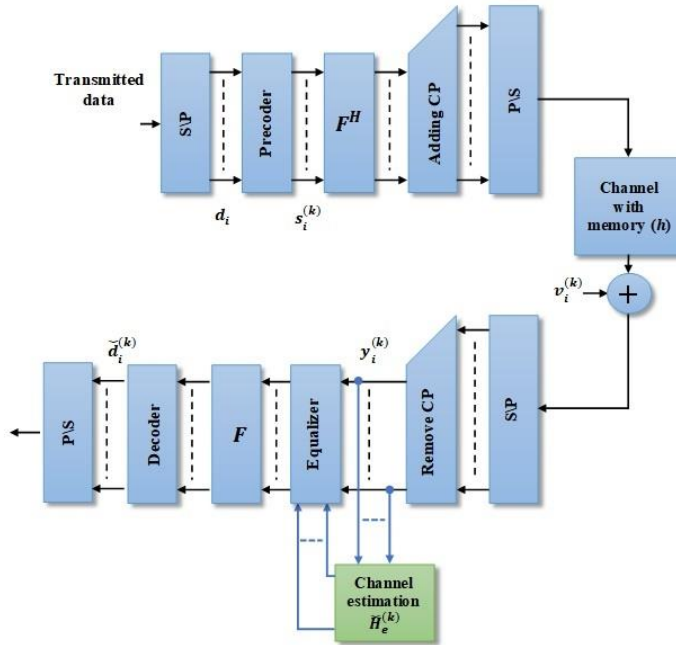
Transmitted data

S\P

Precoder

$F^H$

Adding CP

P\S

$d_i$

$s_i^{(k)}$

Channel with memory ($h$)

$v_i^{(k)}$

+

$\tilde{d}_i^{(k)}$

$y_i^{(k)}$

P\S

Decoder

$F$

Equalizer

Remove CP

S\P

Channel estimation $\tilde{H}_e^{(k)}$